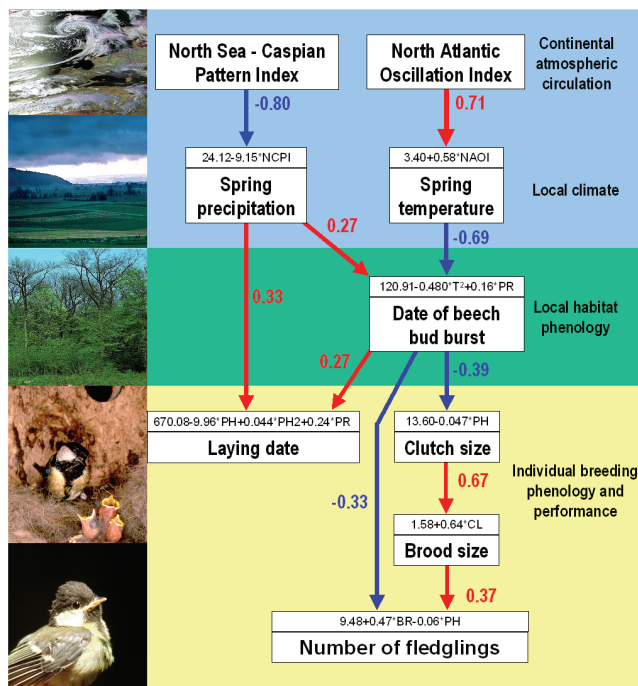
North Sea - Caspian Pattern Index

North Atlantic Oscillation Index

Continental atmospheric circulation

-0.80

0.71

24.12-9.15*NCPI

Spring precipitation

3.40+0.58*NAOI

Spring temperature

Local climate

0.27

-0.69

0.33

120.91-0.480*T$^2$+0.16*PR

Date of beech bud burst

Local habitat phenology

0.27

-0.39

670.08-9.96*PH+0.044*PH2+0.24*PR

Laying date

13.60-0.047*PH

Clutch size

Individual breeding phenology and performance

-0.33

0.67

1.58+0.64*CL

Brood size

0.37

9.48+0.47*BR-0.06*PH

Number of fledglings